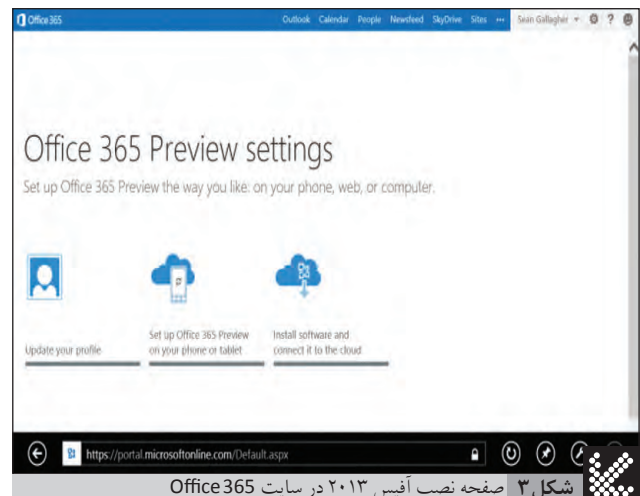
Office 365 Outlook Calendar People Newsfeed SkyDrive Sites ··· Sean Gallagher ?

Office 365 Preview settings

Set up Office 365 Preview the way you like: on your phone, web, or computer.

Update your profile

Set up Office 365 Preview on your phone or tablet

Install software and connect it to the cloud

https://portal.microsoftonline.com/Default.aspx

شکل ۳ صفحه نصب آفیس ۲۰۱۳ در سایت Office 365